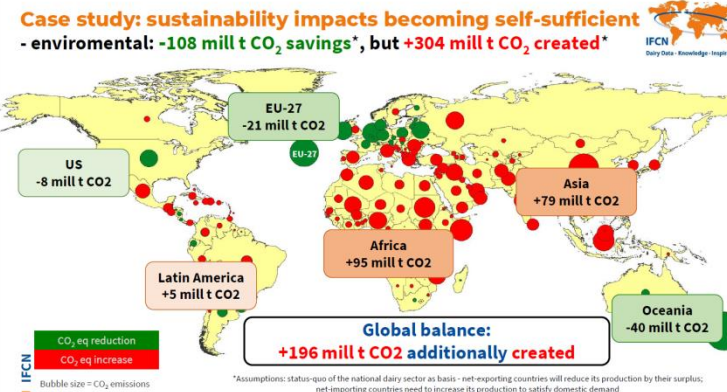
Case study: sustainability impacts becoming self-sufficient

- enviromental: -108 mill t $CO_2$ savings*, but +304 mill t $CO_2$ created*

IFCN
Dairy Data - Knowledge - Inspi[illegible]

EU-27
-21 mill t CO2

EU-27

US
-8 mill t CO2

Asia
+79 mill t CO2

Africa
+95 mill t CO2

Latin America
+5 mill t CO2

Oceania
-40 mill t CO2

Global balance:
+196 mill t CO2 additionally created

$CO_2$ eq reduction
$CO_2$ eq increase
Bubble size = $CO_2$ emissions

IFCN

*Assumptions: status-quo of the national dairy sector as basis - net-exporting countries will reduce its production by their surplus; net-importing countries need to increase its production to satisfy domestic demand